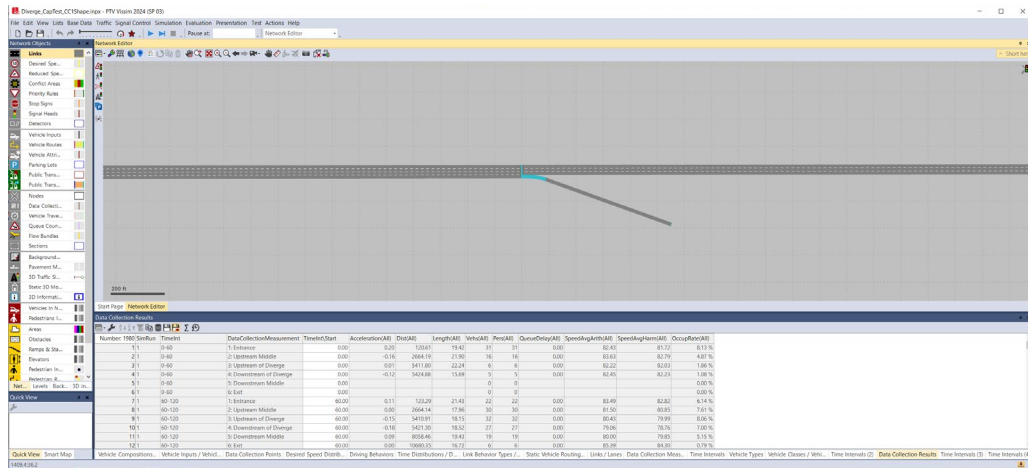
Diverge_CapTest_CCYShape.inpx - PTV Vissim 2024 (SP 03)

File Edit View Lists Base Data Traffic Signal Control Simulation Evaluation Presentation Test Actions Help

Pause at: Network Editor

Network Objects

Links
Desired Spe...
Reduced Spe...
Conflict Areas
Priority Rules
Stop Signs
Signal Heads
Detectors
Vehicle Inputs
Vehicle Routes
Vehicle Attri...
Parking Lots
Public Trans...
Public Trans...
Nodes
Data Collecti...
Vehicle Trave...
Queue Coun...
Flow Bundles
Sections
Background...
Pavement M...
3D Traffic Si...
Static 3D Mo...
3D Informati...
Vehicles In N...
Pedestrians I...
Areas
Obstacles
Ramps & Sta...
Elevators
Pedestrian In...
Pedestrian R...

Net... Levels Back... 3D in...

Quick View

Network Editor

Short he

200 ft

Start Page Network Editor

Data Collection Results

| Number: 1980 | SimRun | TimeInt | DataCollectionMeasurement | TimeInt\Start | Acceleration(All) | Dist(All) | Length(All) | Vehs(All) | Pers(All) | QueueDelay(All) | SpeedAvgArith(All) | SpeedAvgHarm(All) | OccupRate(All) |
|---|---|---|---|---|---|---|---|---|---|---|---|---|---|
| 1 | 1 | 0-60 | 1: Entrance | 0.00 | 0.20 | 120.61 | 19.42 | 31 | 31 | 0.00 | 82.43 | 81.72 | 8.13 % |
| 2 | 1 | 0-60 | 2: Upstream Middle | 0.00 | -0.16 | 2664.19 | 21.90 | 16 | 16 | 0.00 | 83.63 | 82.79 | 4.87 % |
| 3 | 1 | 0-60 | 3: Upstream of Diverge | 0.00 | 0.01 | 5411.80 | 22.24 | 6 | 6 | 0.00 | 82.22 | 82.03 | 1.86 % |
| 4 | 1 | 0-60 | 4: Downstream of Diverge | 0.00 | -0.12 | 5424.88 | 15.69 | 5 | 5 | 0.00 | 82.45 | 82.23 | 1.08 % |
| 5 | 1 | 0-60 | 5: Downstream Middle | 0.00 | | | | 0 | 0 | | | | 0.00 % |
| 6 | 1 | 0-60 | 6: Exit | 0.00 | | | | 0 | 0 | | | | 0.00 % |
| 7 | 1 | 60-120 | 1: Entrance | 60.00 | 0.11 | 123.29 | 21.43 | 22 | 22 | 0.00 | 83.49 | 82.82 | 6.14 % |
| 8 | 1 | 60-120 | 2: Upstream Middle | 60.00 | 0.00 | 2664.14 | 17.96 | 30 | 30 | 0.00 | 81.50 | 80.85 | 7.61 % |
| 9 | 1 | 60-120 | 3: Upstream of Diverge | 60.00 | -0.15 | 5410.91 | 18.15 | 32 | 32 | 0.00 | 80.45 | 79.99 | 8.06 % |
| 10 | 1 | 60-120 | 4: Downstream of Diverge | 60.00 | -0.18 | 5421.30 | 18.52 | 27 | 27 | 0.00 | 79.06 | 78.76 | 7.00 % |
| 11 | 1 | 60-120 | 5: Downstream Middle | 60.00 | 0.09 | 8058.46 | 19.43 | 19 | 19 | 0.00 | 80.00 | 79.85 | 5.15 % |
| 12 | 1 | 60-120 | 6: Exit | 60.00 | 0.00 | 10680.15 | 16.72 | 6 | 6 | 0.00 | 85.09 | 84.93 | 0.79 % |

Quick View Smart Map Vehicle Compositions... Vehicle Inputs / Vehicl... Data Collection Points Desired Speed Distrib... Driving Behaviors Time Distributions / D... Link Behavior Types /... Static Vehicle Routing... Links / Lanes Data Collection Meas... Time Intervals Vehicle Types Vehicle Classes / Vehi... Time Intervals (2) Data Collection Results Time Intervals (3) Time Intervals (4

1409.4;26.2